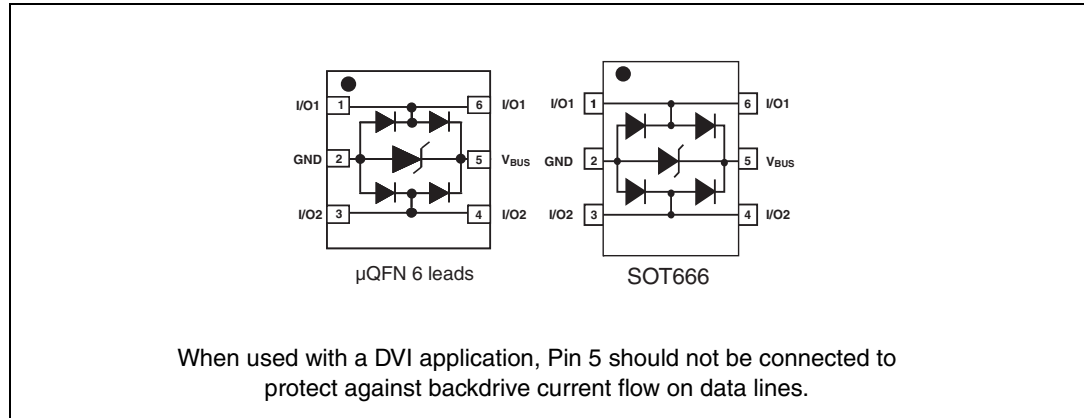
I/O1 1 6 I/O1
GND 2 5 $V_{BUS}$
I/O2 3 4 I/O2

µQFN 6 leads

I/O1 1 6 I/O1
GND 2 5 $V_{BUS}$
I/O2 3 4 I/O2

SOT666

When used with a DVI application, Pin 5 should not be connected to protect against backdrive current flow on data lines.